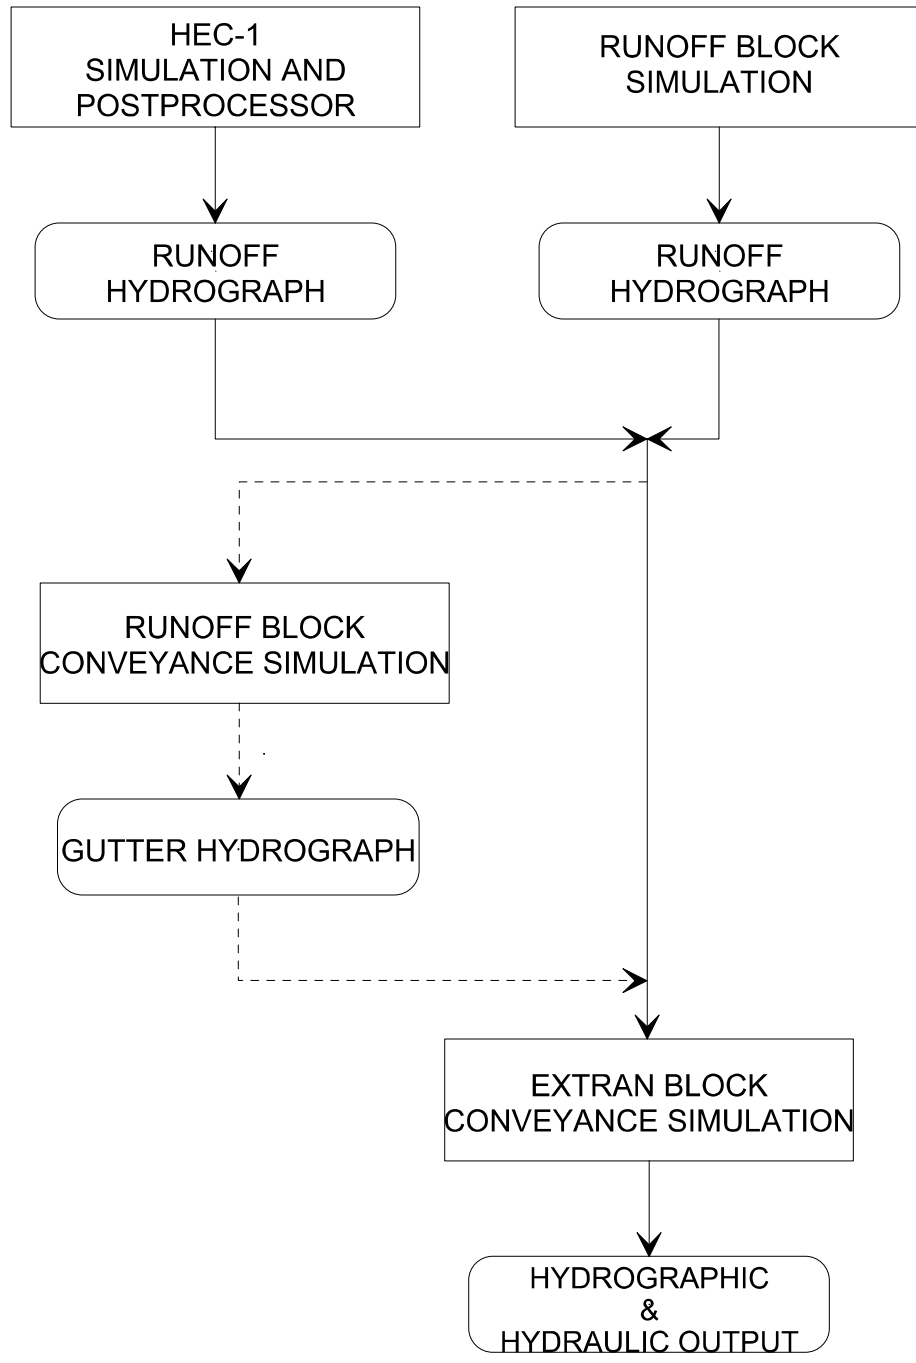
HEC-1
SIMULATION AND
POSTPROCESSOR

RUNOFF BLOCK
SIMULATION

RUNOFF
HYDROGRAPH

RUNOFF
HYDROGRAPH

RUNOFF BLOCK
CONVEYANCE SIMULATION

GUTTER HYDROGRAPH

EXTRAN BLOCK
CONVEYANCE SIMULATION

HYDROGRAPHIC
&
HYDRAULIC OUTPUT